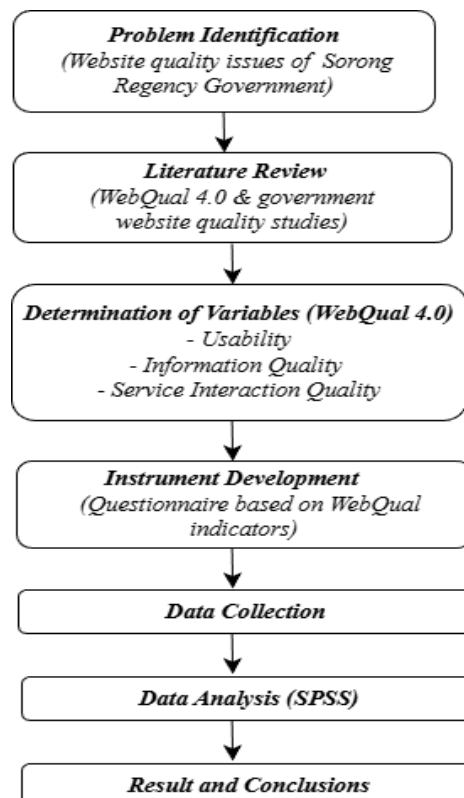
Problem Identification
(Website quality issues of Sorong Regency Government)

Literature Review
(WebQual 4.0 & government website quality studies)

Determination of Variables (WebQual 4.0)
- Usability
- Information Quality
- Service Interaction Quality

Instrument Development
(Questionnaire based on WebQual indicators)

Data Collection

Data Analysis (SPSS)

Result and Conclusions